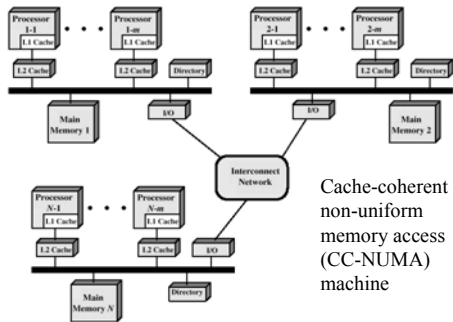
Processor 1-1
L1 Cache
Processor 1-m
L1 Cache
L2 Cache
L2 Cache
Directory
Main Memory 1
I/O

Processor 2-1
L1 Cache
Processor 2-m
L1 Cache
L2 Cache
L2 Cache
Directory
I/O
Main Memory 2

Interconnect Network

Processor N-1
L1 Cache
Processor N-m
L1 Cache
L2 Cache
L2 Cache
I/O
Main Memory N
Directory

Cache-coherent non-uniform memory access (CC-NUMA) machine